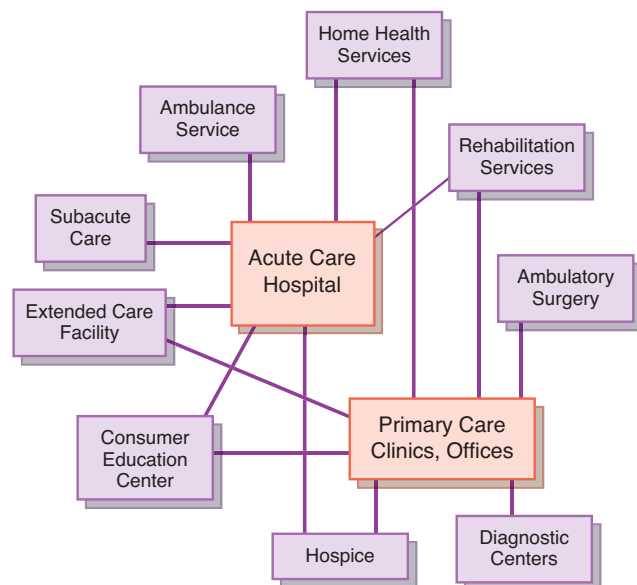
Home Health Services

Ambulance Service

Rehabilitation Services

Subacute Care

Acute Care Hospital

Ambulatory Surgery

Extended Care Facility

Primary Care Clinics, Offices

Consumer Education Center

Hospice

Diagnostic Centers